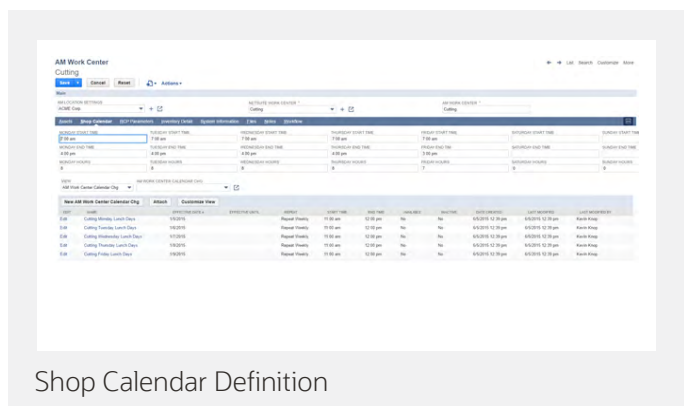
AM Work Center

Cutting

Save | Cancel | Reset | Actions

List Search Customize More

Main

MFG LOCATION SETTINGS
ACME Corp

NETSUITE WORK CENTER *
Cutting

AM WORK CENTER *
Cutting

Assets | Shop Calendar | ECP Parameters | Inventory Detail | System Information | Files | Notes | Workflow

MONDAY START TIME
7:00 am

TUESDAY START TIME
7:00 am

WEDNESDAY START TIME
7:00 am

THURSDAY START TIME
7:00 am

FRIDAY START TIME
7:00 am

SATURDAY START TIME

SUNDAY START TIME

MONDAY END TIME
4:00 pm

TUESDAY END TIME
4:00 pm

WEDNESDAY END TIME
4:00 pm

THURSDAY END TIME
4:00 pm

FRIDAY END TIME
3:00 pm

SATURDAY END TIME

SUNDAY END TIME

MONDAY HOURS
8

TUESDAY HOURS
8

WEDNESDAY HOURS
8

THURSDAY HOURS
8

FRIDAY HOURS
7

SATURDAY HOURS
0

SUNDAY HOURS
0

VIEW
AM Work Center Calendar Chg

AM WORK CENTER CALENDAR CHG

New AM Work Center Calendar Chg | Attach | Customize View

| EDIT | NAME | EFFECTIVE DATE | EFFECTIVE UNTIL | REPEAT | START TIME | END TIME | AVAILABLE | INACTIVE | DATE CREATED | LAST MODIFIED | LAST MODIFIED BY |
|---|---|---|---|---|---|---|---|---|---|---|---|
| Edit | Cutting Monday Lunch Days | 1/5/2015 | | Repeat Weekly | 11:00 am | 12:00 pm | No | No | 6/5/2015 12:39 pm | 6/5/2015 12:39 pm | Kevin Krog |
| Edit | Cutting Tuesday Lunch Days | 1/6/2015 | | Repeat Weekly | 11:00 am | 12:00 pm | No | No | 6/5/2015 12:39 pm | 6/5/2015 12:39 pm | Kevin Krog |
| Edit | Cutting Wednesday Lunch Days | 1/7/2015 | | Repeat Weekly | 11:00 am | 12:00 pm | No | No | 6/5/2015 12:39 pm | 6/5/2015 12:39 pm | Kevin Krog |
| Edit | Cutting Thursday Lunch Days | 1/8/2015 | | Repeat Weekly | 11:00 am | 12:00 pm | No | No | 6/5/2015 12:39 pm | 6/5/2015 12:39 pm | Kevin Krog |
| Edit | Cutting Friday Lunch Days | 1/9/2015 | | Repeat Weekly | 11:00 am | 12:00 pm | No | No | 6/5/2015 12:39 pm | 6/5/2015 12:39 pm | Kevin Krog |

Shop Calendar Definition